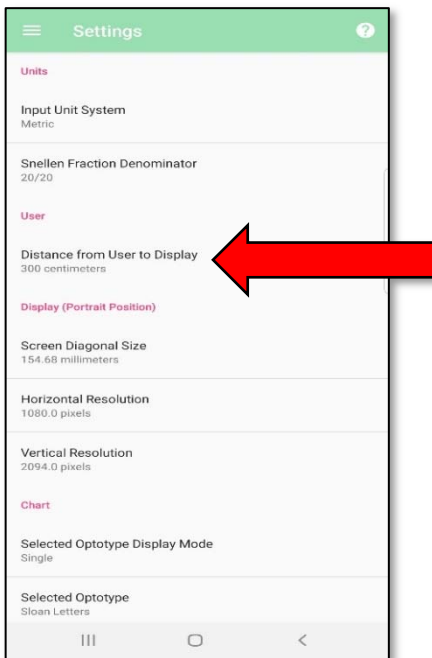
Settings

Units

Input Unit System
Metric

Snellen Fraction Denominator
20/20

User

Distance from User to Display
300 centimeters

Display (Portrait Position)

Screen Diagonal Size
154.68 millimeters

Horizontal Resolution
1080.0 pixels

Vertical Resolution
2094.0 pixels

Chart

Selected Optotype Display Mode
Single

Selected Optotype
Sloan Letters